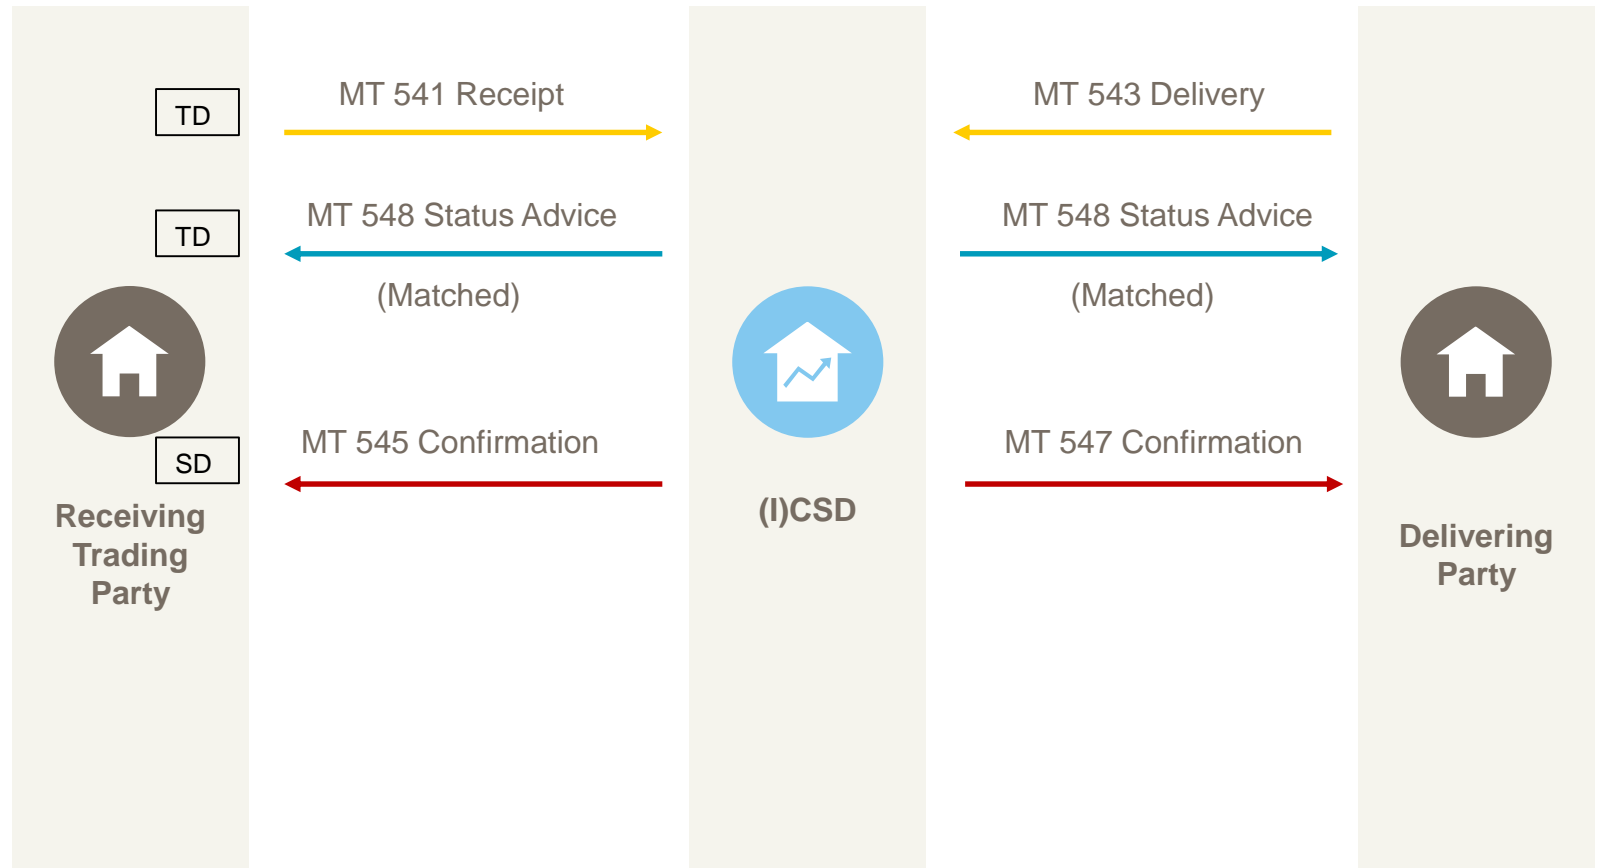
TD

MT 541 Receipt

MT 543 Delivery

TD

MT 548 Status Advice

MT 548 Status Advice

(Matched)

(Matched)

SD

MT 545 Confirmation

MT 547 Confirmation

Receiving Trading Party

(I)CSD

Delivering Party